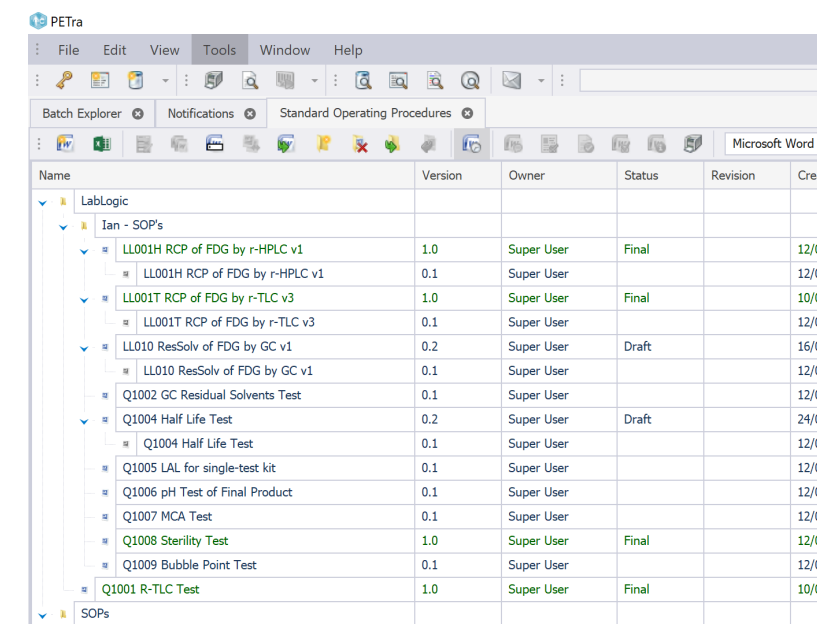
PETra

File Edit View Tools Window Help

Batch Explorer Notifications Standard Operating Procedures

Microsoft Word

| Name | Version | Owner | Status | Revision | Cre |
|---|---|---|---|---|---|
| LabLogic | | | | | |
| Ian - SOP's | | | | | |
| LL001H RCP of FDG by r-HPLC v1 | 1.0 | Super User | Final | | 12/0 |
| LL001H RCP of FDG by r-HPLC v1 | 0.1 | Super User | | | 12/0 |
| LL001T RCP of FDG by r-TLC v3 | 1.0 | Super User | Final | | 10/0 |
| LL001T RCP of FDG by r-TLC v3 | 0.1 | Super User | | | 12/0 |
| LL010 ResSolv of FDG by GC v1 | 0.2 | Super User | Draft | | 16/0 |
| LL010 ResSolv of FDG by GC v1 | 0.1 | Super User | | | 12/0 |
| Q1002 GC Residual Solvents Test | 0.1 | Super User | | | 12/0 |
| Q1004 Half Life Test | 0.2 | Super User | Draft | | 24/0 |
| Q1004 Half Life Test | 0.1 | Super User | | | 12/0 |
| Q1005 LAL for single-test kit | 0.1 | Super User | | | 12/0 |
| Q1006 pH Test of Final Product | 0.1 | Super User | | | 12/0 |
| Q1007 MCA Test | 0.1 | Super User | | | 12/0 |
| Q1008 Sterility Test | 1.0 | Super User | Final | | 12/0 |
| Q1009 Bubble Point Test | 0.1 | Super User | | | 12/0 |
| Q1001 R-TLC Test | 1.0 | Super User | Final | | 10/0 |
| SOPs | | | | | |